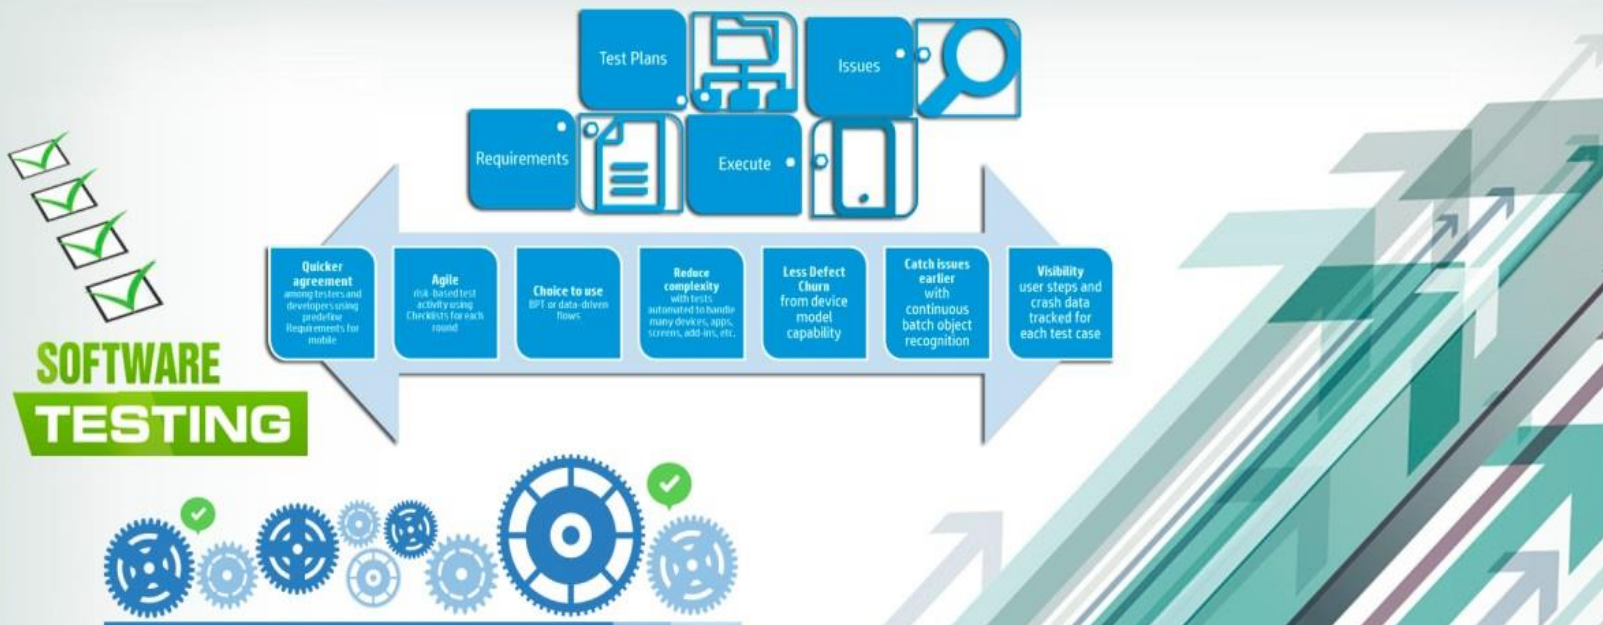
Test Plans

Issues

Requirements

Execute

Quicker agreement among testers and developers using predefine Requirements for mobile

Agile risk-based test activity using Checklists for each round

Choice to use BPT or data-driven flows

Reduce complexity with tests automated to handle many devices, apps, screens, add-ins, etc.

Less Defect Churn from device model capability

Catch issues earlier with continuous batch object recognition

Visibility user steps and crash data tracked for each test case

SOFTWARE TESTING